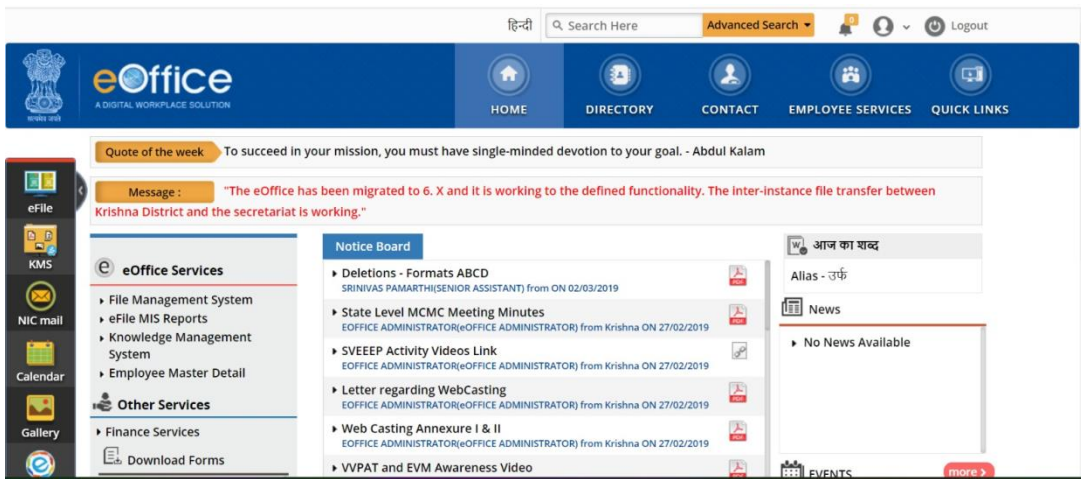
हिन्दी Search Here Advanced Search Logout

सत्यमेव जयते

eOffice
A DIGITAL WORKPLACE SOLUTION

HOME DIRECTORY CONTACT EMPLOYEE SERVICES QUICK LINKS

Quote of the week To succeed in your mission, you must have single-minded devotion to your goal. - Abdul Kalam

Message : "The eOffice has been migrated to 6. X and it is working to the defined functionality. The inter-instance file transfer between Krishna District and the secretariat is working."

eFile
KMS
NIC mail
Calendar
Gallery

eOffice Services
File Management System
eFile MIS Reports
Knowledge Management System
Employee Master Detail

Other Services
Finance Services
Download Forms

Notice Board
Deletions - Formats ABCD
SRINIVAS PAMARTHI(SENIOR ASSISTANT) from ON 02/03/2019
State Level MCMC Meeting Minutes
EOFFICE ADMINISTRATOR(eOFFICE ADMINISTRATOR) from Krishna ON 27/02/2019
SVEEEP Activity Videos Link
EOFFICE ADMINISTRATOR(eOFFICE ADMINISTRATOR) from Krishna ON 27/02/2019
Letter regarding WebCasting
EOFFICE ADMINISTRATOR(eOFFICE ADMINISTRATOR) from Krishna ON 27/02/2019
Web Casting Annexure I & II
EOFFICE ADMINISTRATOR(eOFFICE ADMINISTRATOR) from Krishna ON 27/02/2019
VVPAT and EVM Awareness Video

आज का शब्द
Alias - उर्फ

News
No News Available

EVENTS more